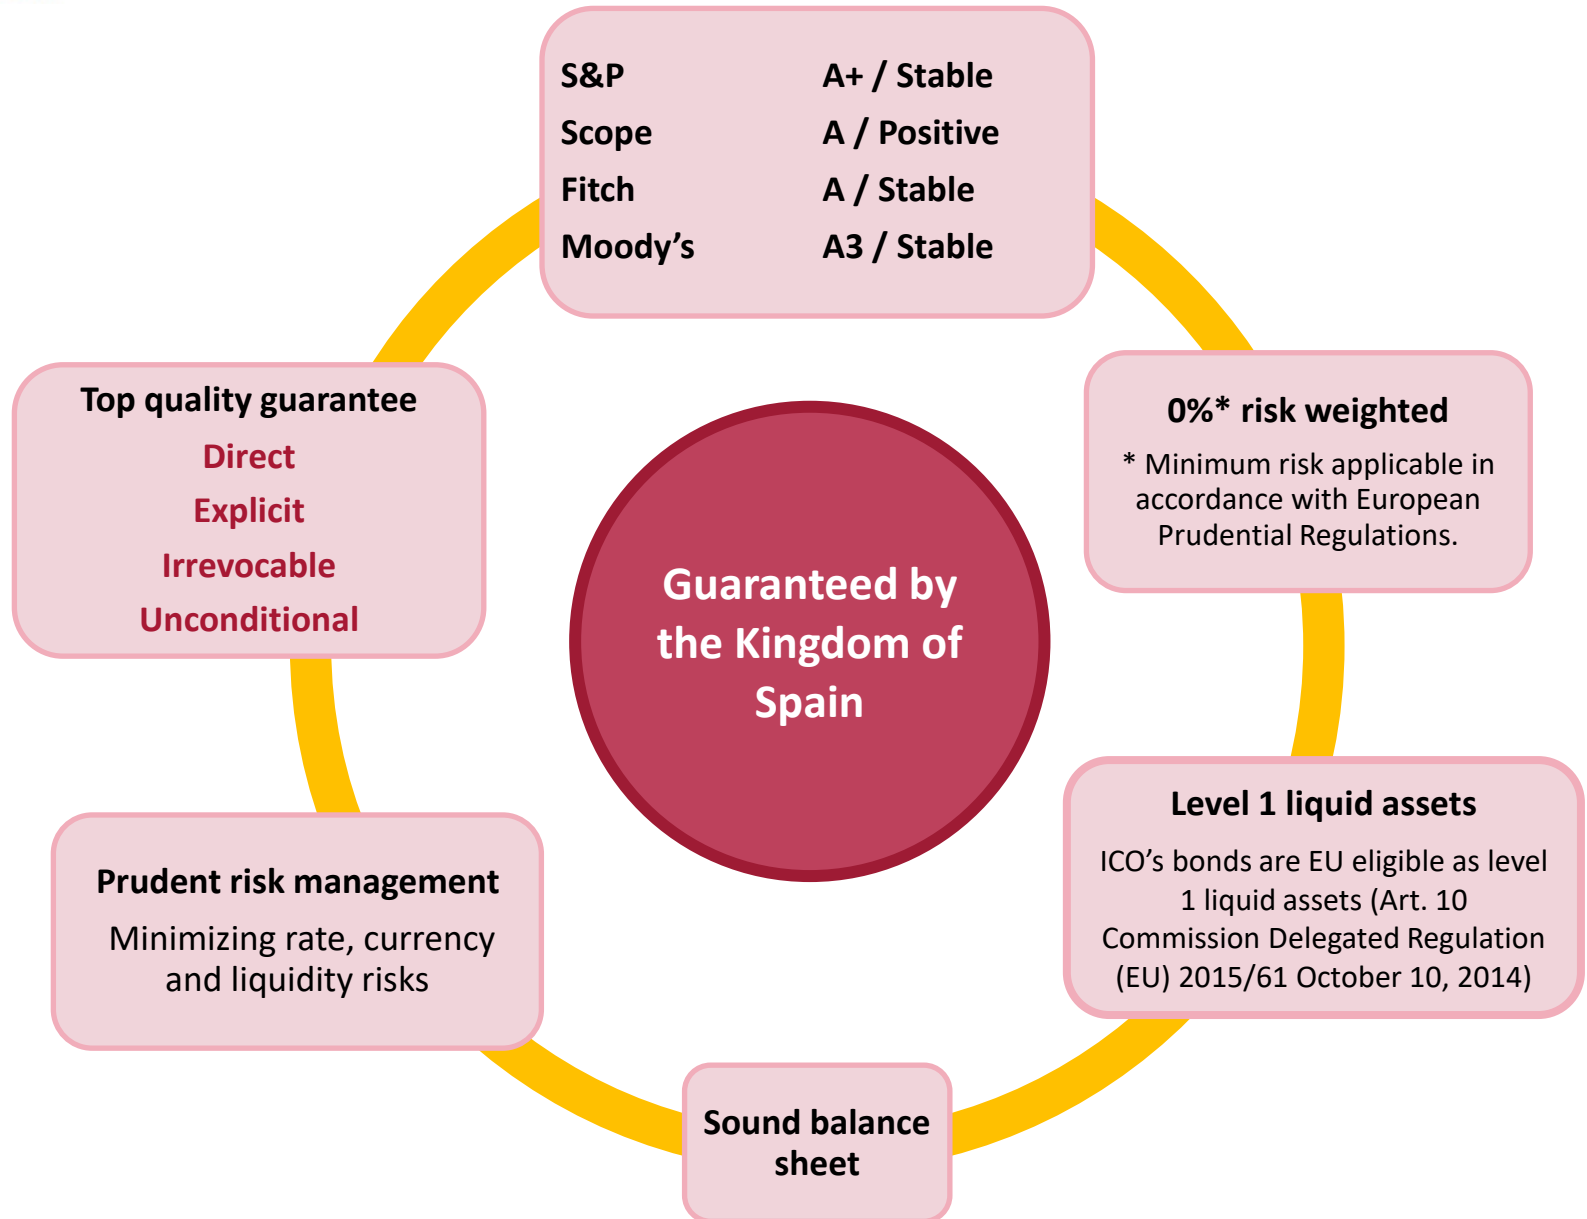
| S&P | A+ / Stable |
|---|---|
| Scope | A / Positive |
| Fitch | A / Stable |
| Moody’s | A3 / Stable |

Top quality guarantee
Direct
Explicit
Irrevocable
Unconditional

Guaranteed by the Kingdom of Spain

0%* risk weighted
* Minimum risk applicable in accordance with European Prudential Regulations.

Level 1 liquid assets
ICO’s bonds are EU eligible as level 1 liquid assets (Art. 10 Commission Delegated Regulation (EU) 2015/61 October 10, 2014)

Prudent risk management
Minimizing rate, currency and liquidity risks

Sound balance sheet